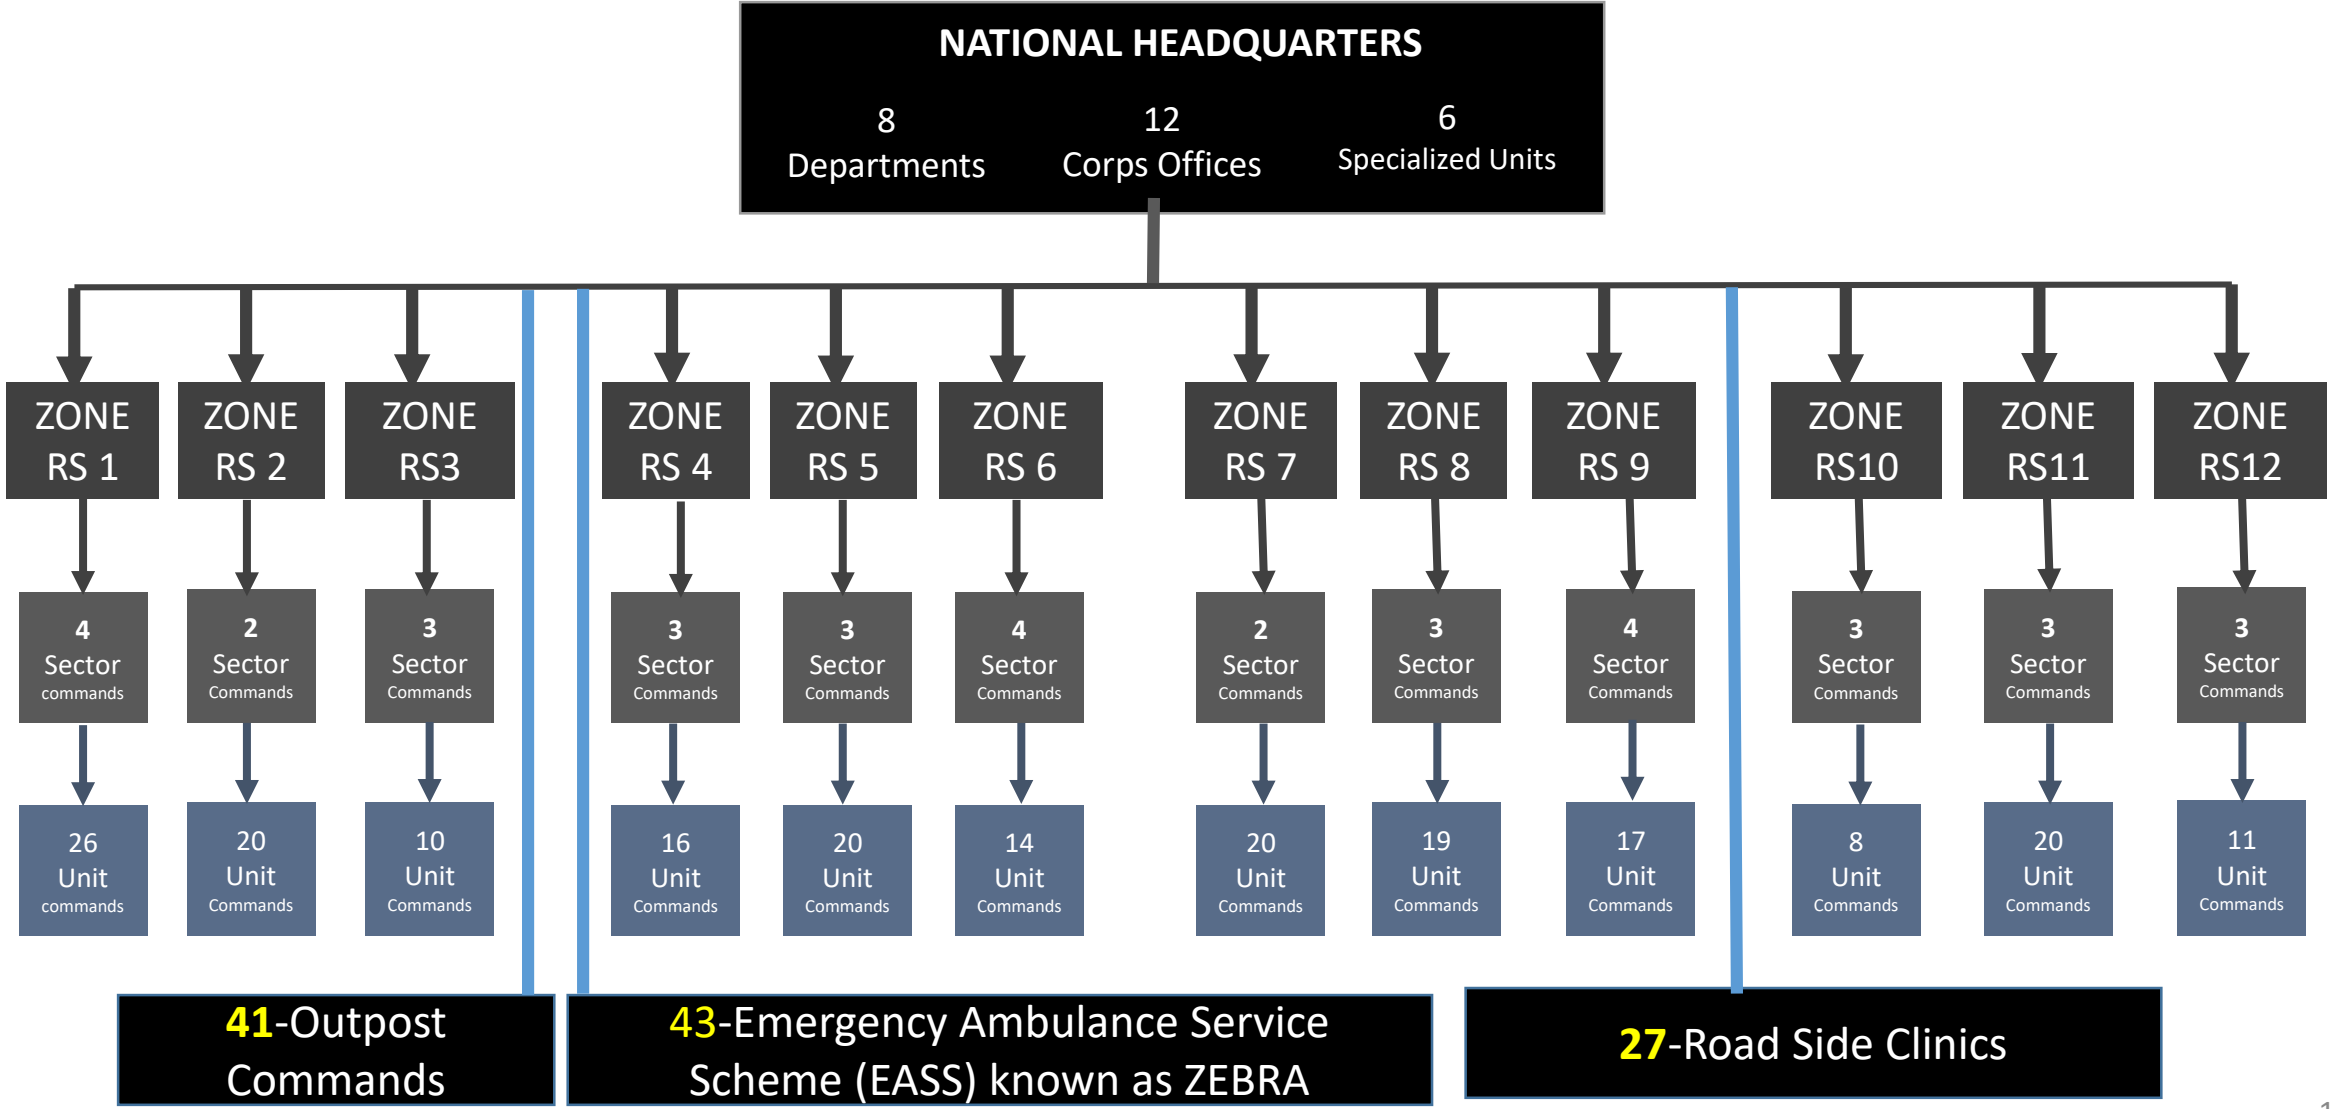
NATIONAL HEADQUARTERS

8 Departments

12 Corps Offices

6 Specialized Units

ZONE RS 1

ZONE RS 2

ZONE RS3

ZONE RS 4

ZONE RS 5

ZONE RS 6

ZONE RS 7

ZONE RS 8

ZONE RS 9

ZONE RS10

ZONE RS11

ZONE RS12

4 Sector commands

2 Sector Commands

3 Sector Commands

3 Sector Commands

3 Sector Commands

4 Sector Commands

2 Sector Commands

3 Sector Commands

4 Sector Commands

3 Sector Commands

3 Sector Commands

3 Sector Commands

26 Unit commands

20 Unit Commands

10 Unit Commands

16 Unit Commands

20 Unit Commands

14 Unit Commands

20 Unit Commands

19 Unit Commands

17 Unit Commands

8 Unit Commands

20 Unit Commands

11 Unit Commands

41-Outpost Commands

43-Emergency Ambulance Service Scheme (EASS) known as ZEBRA

27-Road Side Clinics